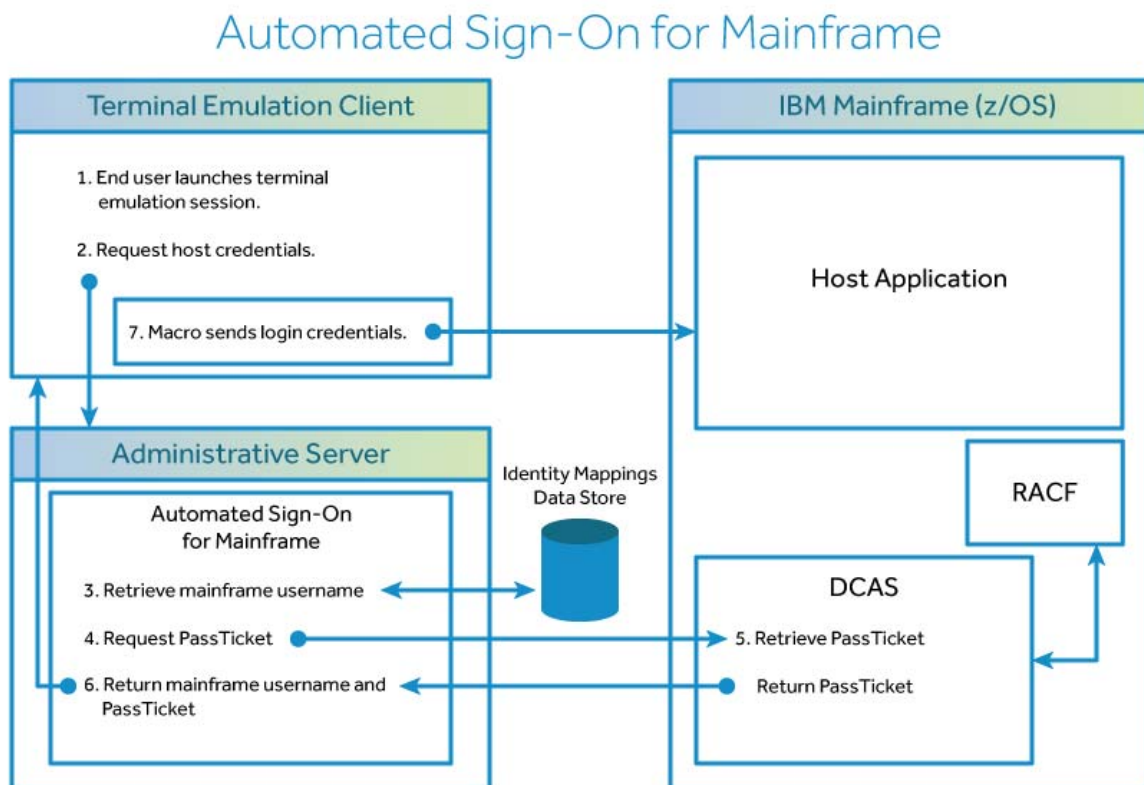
Automated Sign-On for Mainframe

Terminal Emulation Client

1. End user launches terminal emulation session.

2. Request host credentials.

7. Macro sends login credentials.

IBM Mainframe (z/OS)

Host Application

RACF

Administrative Server

Identity Mappings Data Store

Automated Sign-On for Mainframe

3. Retrieve mainframe username

4. Request PassTicket

6. Return mainframe username and PassTicket

DCAS

5. Retrieve PassTicket

Return PassTicket